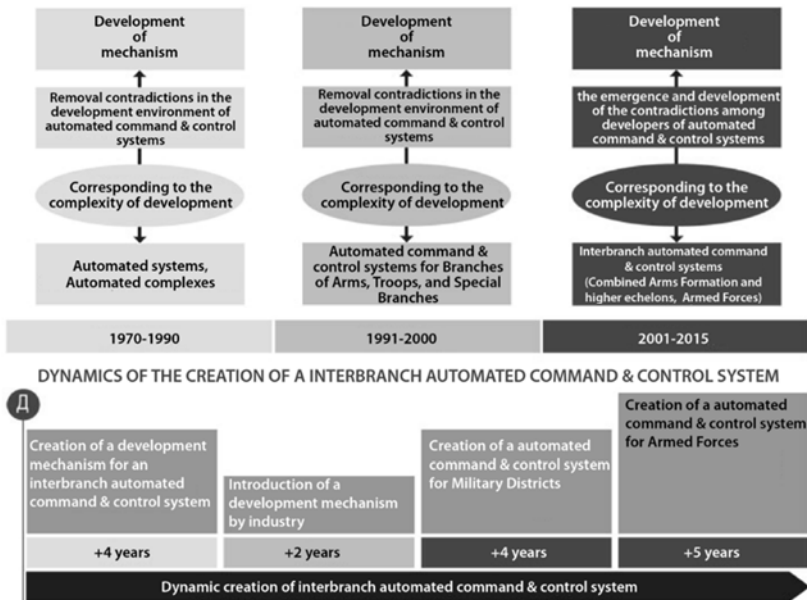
Development of mechanism

Removal contradictions in the development environment of automated command & control systems

Corresponding to the complexity of development

Automated systems, Automated complexes

Development of mechanism

Removal contradictions in the development environment of automated command & control systems

Corresponding to the complexity of development

Automated command & control systems for Branches of Arms, Troops, and Special Branches

Development of mechanism

the emergence and development of the contradictions among developers of automated command & control systems

Corresponding to the complexity of development

Interbranch automated command & control systems (Combined Arms Formation and higher echelons, Armed Forces)

1970-1990

1991-2000

2001-2015

DYNAMICS OF THE CREATION OF A INTERBRANCH AUTOMATED COMMAND & CONTROL SYSTEM

Д

Creation of a development mechanism for an interbranch automated command & control system

Introduction of a development mechanism by industry

Creation of a automated command & control system for Military Districts

Creation of a automated command & control system for Armed Forces

+4 years

+2 years

+4 years

+5 years

Dynamic creation of interbranch automated command & control system